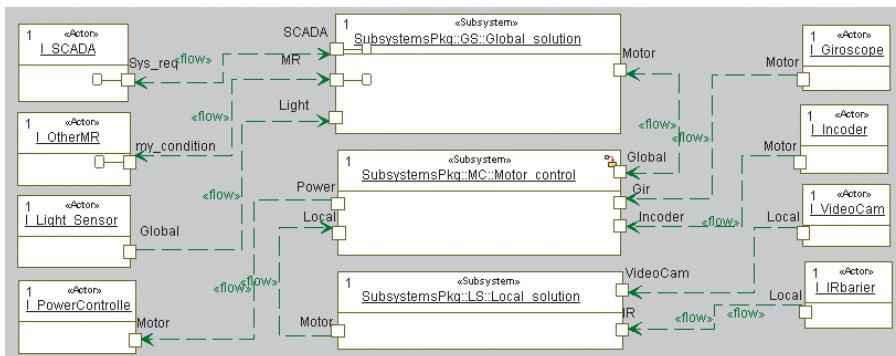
1 «Actor»
I_SCADA

Sys_req

«flow»

1 «Actor»
I_OtherMR

my_condition

«flow»

1 «Actor»
I_Light_Sensor

Global

«flow»

1 «Actor»
I_PowerControlle

Motor

«flow»

«flow»

SCADA

MR

Light

1 «Subsystem»
SubsystemsPkg::GS::Global_solution

Motor

Power

Local

1 «Subsystem»
SubsystemsPkg::MC::Motor_control

Global

Gir

Incoder

Motor

1 «Subsystem»
SubsystemsPkg::LS::Local_solution

VideoCam

IR

«flow»

«flow»

«flow»

«flow»

«flow»

1 «Actor»
I_Giroscope

Motor

1 «Actor»
I_Incoder

Motor

1 «Actor»
I_VideoCam

Local

1 «Actor»
I_IRbarier

Local